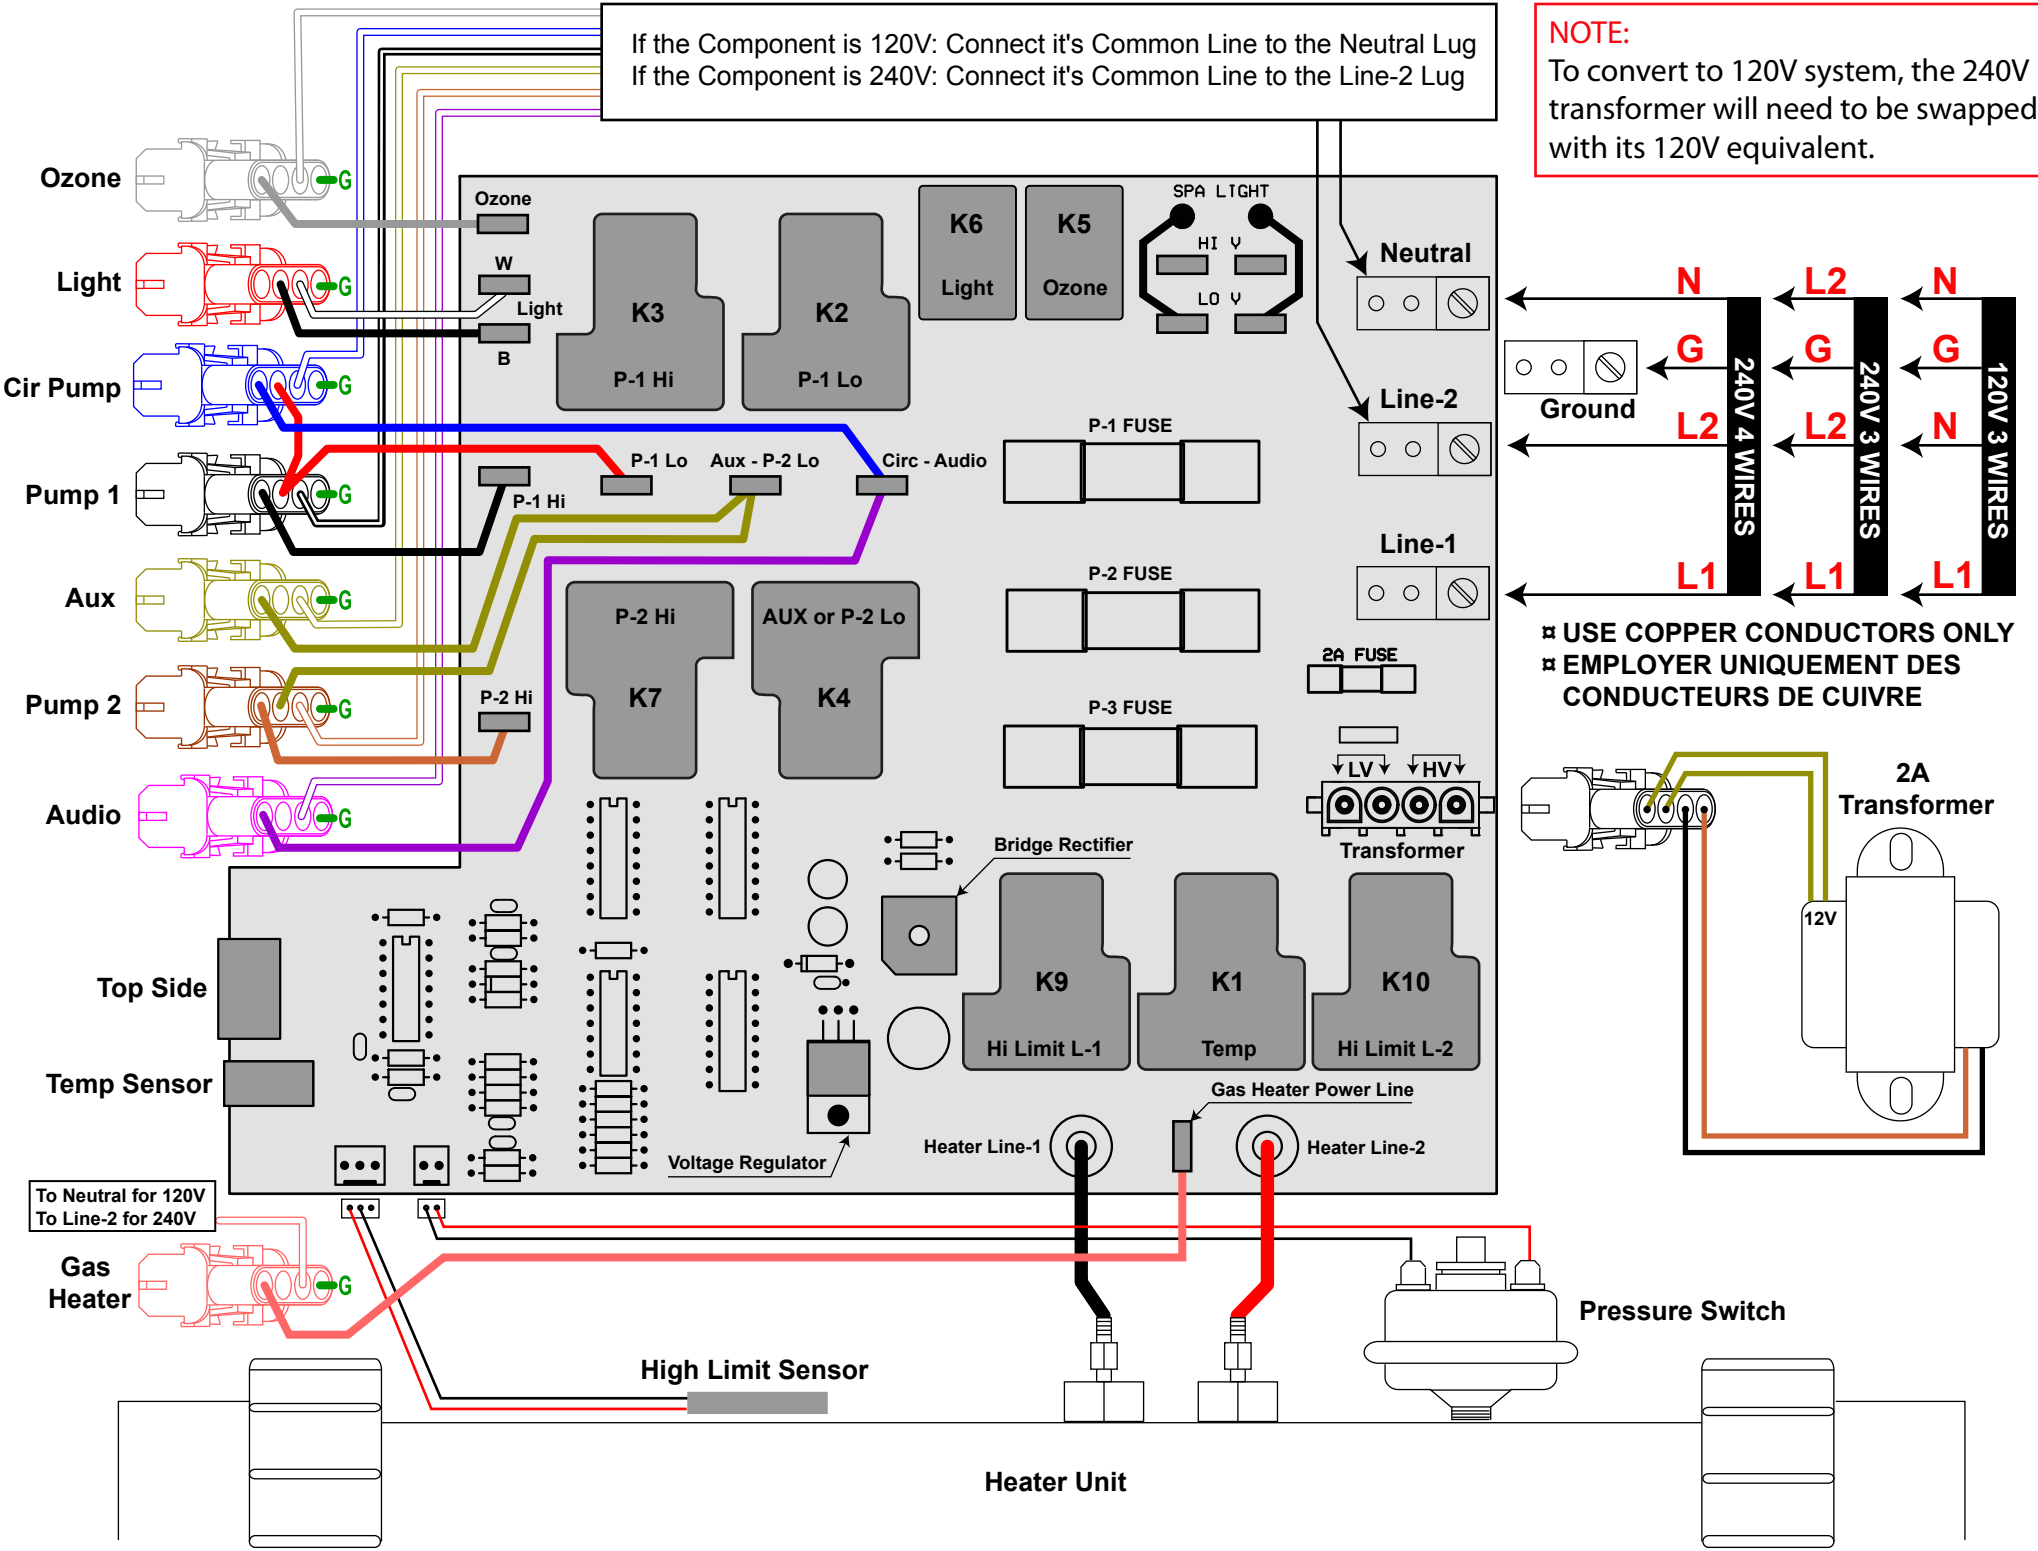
If the Component is 120V: Connect it's Common Line to the Neutral Lug
If the Component is 240V: Connect it's Common Line to the Line-2 Lug

NOTE:
To convert to 120V system, the 240V transformer will need to be swapped with its 120V equivalent.

Ozone
G
Light
G
Cir Pump
G
Pump 1
G
Aux
G
Pump 2
G
Audio
G

Ozone
W
Light
B
K3
P-1 Hi
K2
P-1 Lo
K6
Light
K5
Ozone
SPA LIGHT
HI V
LO V
Neutral
Line-2
Line-1
Ground
P-1 Lo
Aux - P-2 Lo
Circ - Audio
P-1 Hi
P-1 FUSE
P-2 FUSE
P-3 FUSE
2A FUSE
P-2 Hi
K7
AUX or P-2 Lo
K4
P-2 Hi
LV
HV
Transformer
Bridge Rectifier
K9
Hi Limit L-1
K1
Temp
K10
Hi Limit L-2
Gas Heater Power Line
Heater Line-1
Heater Line-2
Voltage Regulator
Top Side
Temp Sensor

N
G
L2
L1
240V 4 WIRES
L2
G
L2
L1
240V 3 WIRES
N
G
N
L1
120V 3 WIRES

¤ USE COPPER CONDUCTORS ONLY
¤ EMPLOYER UNIQUEMENT DES CONDUCTEURS DE CUIVRE

2A
Transformer
12V

To Neutral for 120V
To Line-2 for 240V
Gas
Heater
G
High Limit Sensor
Pressure Switch
Heater Unit